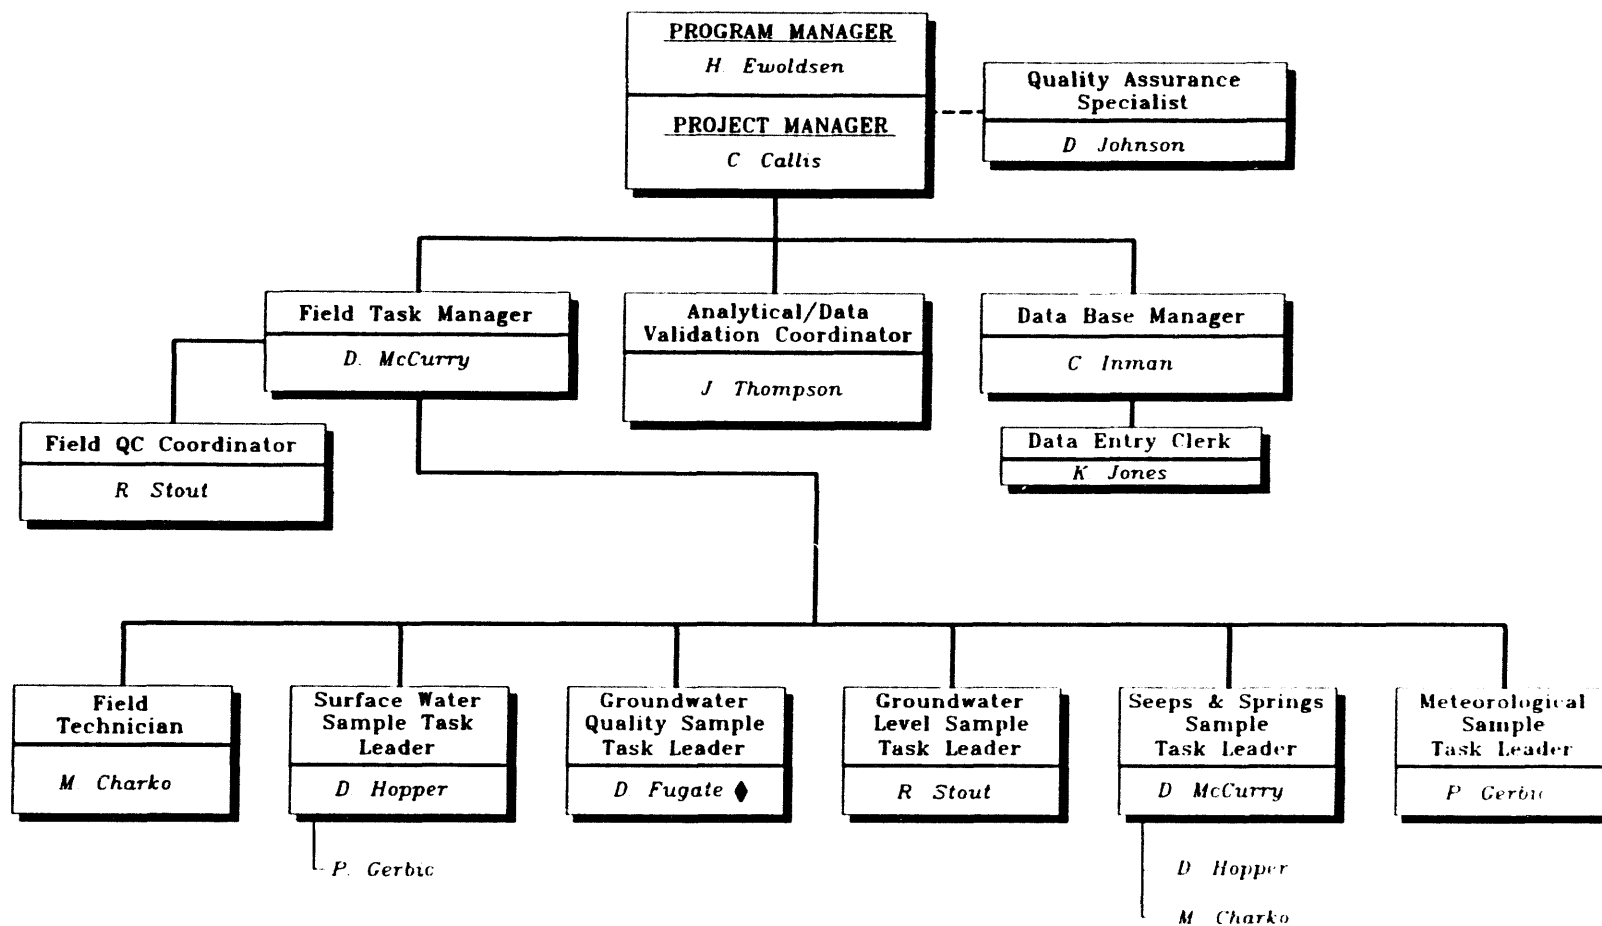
PROGRAM MANAGER
H Ewoldsen

PROJECT MANAGER
C Callis

Quality Assurance Specialist
D Johnson

Field Task Manager
D. McCurry

Analytical/Data Validation Coordinator
J Thompson

Data Base Manager
C Inman

Field QC Coordinator
R Stout

Data Entry Clerk
K Jones

Field Technician
M Charko

Surface Water Sample Task Leader
D Hopper

P. Gerbic

Groundwater Quality Sample Task Leader
D Fugate ♦

Groundwater Level Sample Task Leader
R Stout

Seeps & Springs Sample Task Leader
D McCurry

D Hopper

M Charko

Meteorological Sample Task Leader
P Gerbic